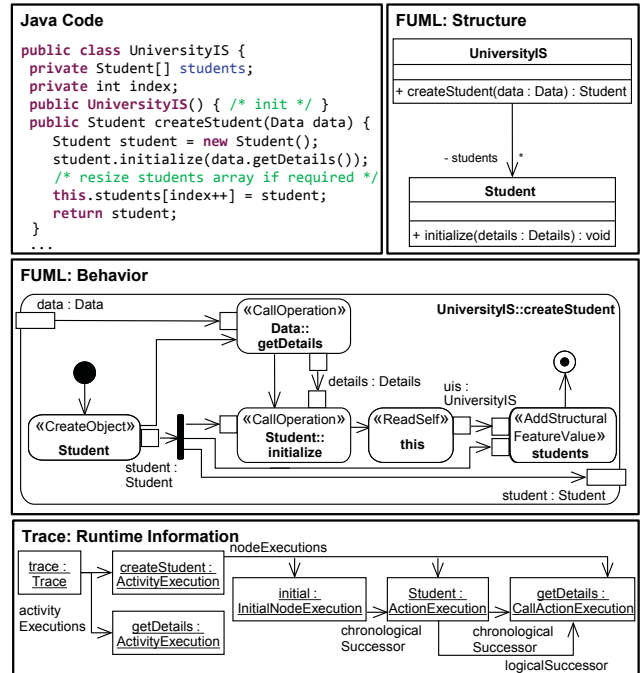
Java Code

public class UniversityIS {
 private Student[] students;
 private int index;
 public UniversityIS() { /* init */ }
 public Student createStudent(Data data) {
   Student student = new Student();
   student.initialize(data.getDetails());
   /* resize students array if required */
   this.students[index++] = student;
   return student;
 }
 ...

FUML: Structure

UniversityIS

+ createStudent(data : Data) : Student

- students

*

Student

+ initialize(details : Details) : void

FUML: Behavior

data : Data

UniversityIS::createStudent

«CallOperation»
Data::
getDetails

details : Details

uis :
UniversityIS

«CreateObject»
Student

«CallOperation»
Student::
initialize

«ReadSelf»
this

«AddStructural
FeatureValue»
students

student :
Student

student : Student

Trace: Runtime Information

trace :
Trace

createStudent :
ActivityExecution

nodeExecutions

activity
Executions

getDetails :
ActivityExecution

initial :
InitialNodeExecution

Student :
ActionExecution

getDetails :
CallActionExecution

chronological
Successor

chronological
Successor

logicalSuccessor